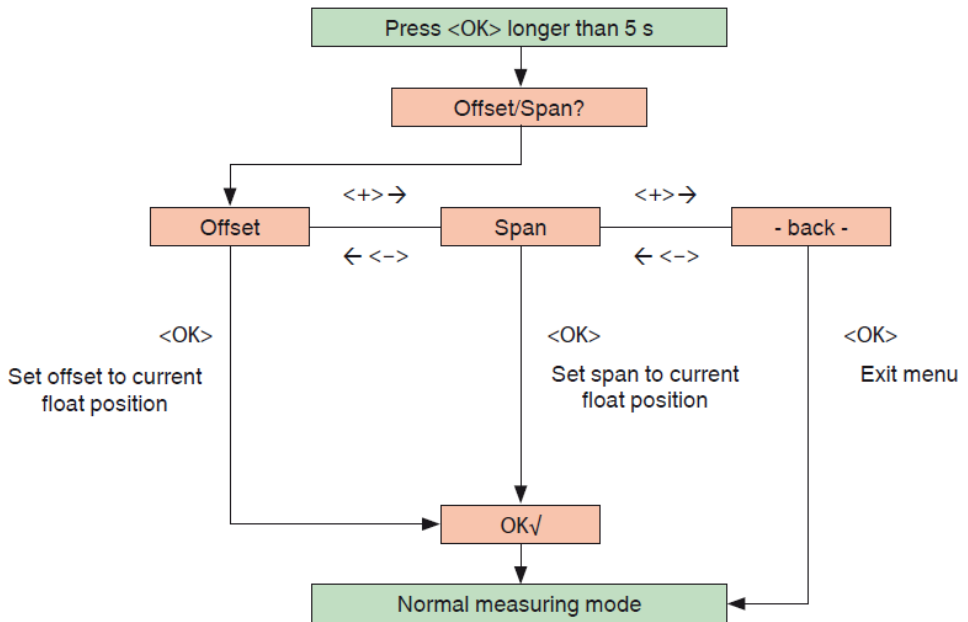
Press <OK> longer than 5 s

Offset/Span?

<+> →

<+> →

Offset

Span

- back -

← <->

← <->

<OK>

Set offset to current float position

<OK>

Set span to current float position

<OK>

Exit menu

OK√

Normal measuring mode